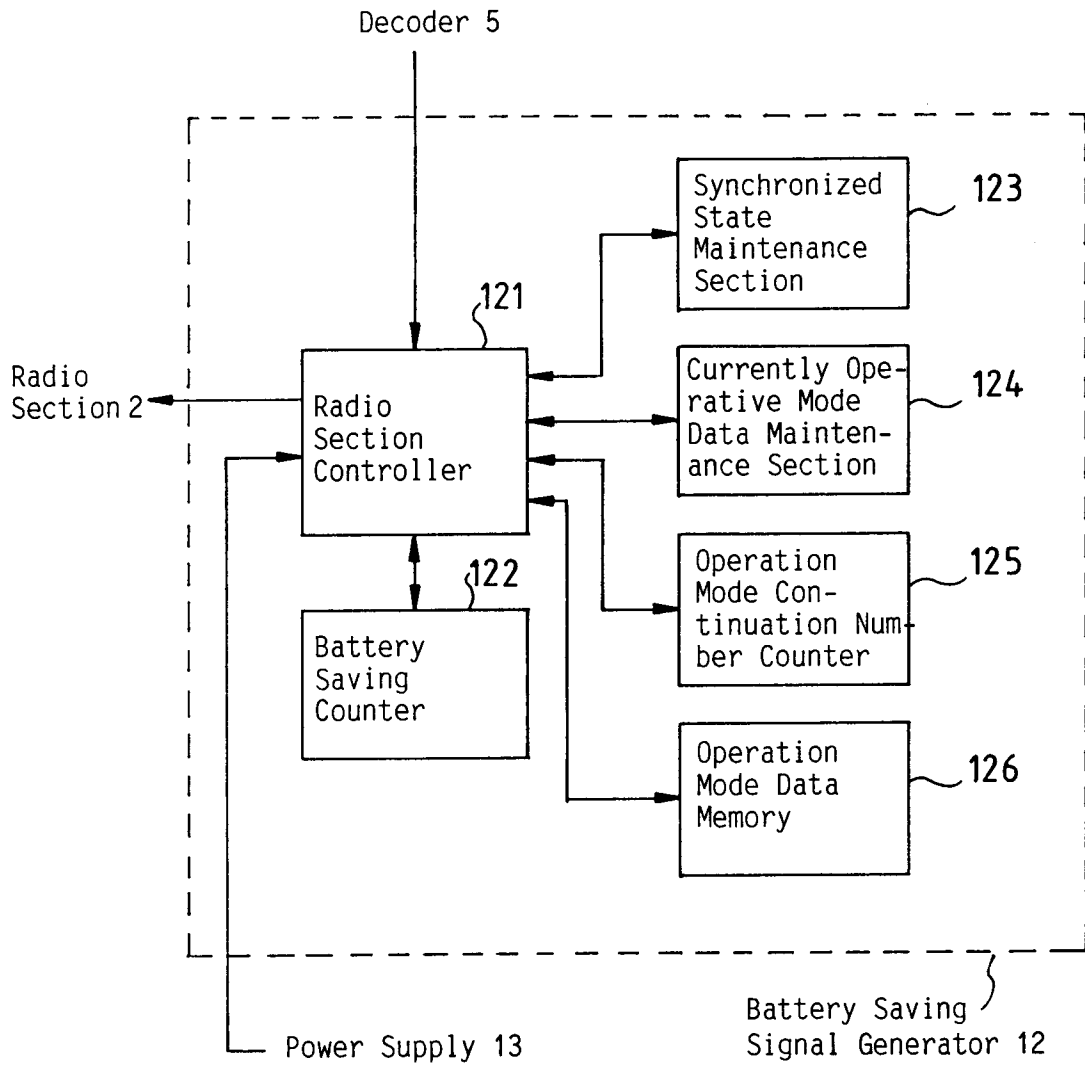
Decoder 5

Synchronized State Maintenance Section

123

121

Radio Section 2

Radio Section Controller

Currently Operative Mode Data Maintenance Section

124

122

Operation Mode Continuation Number Counter

125

Battery Saving Counter

Operation Mode Data Memory

126

Battery Saving Signal Generator 12

Power Supply 13